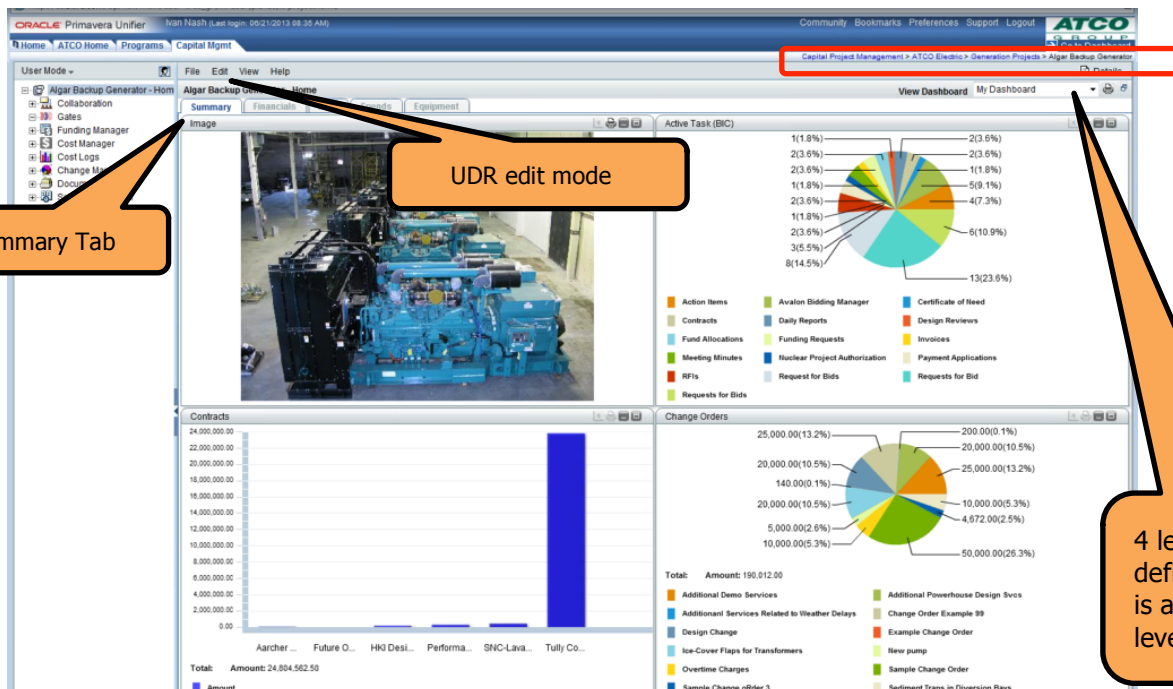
ORACLE Primavera Unifier | Ivan Nash (Last login: 06/21/2013 08:35 AM) | Community Bookmarks Preferences Support Logout | ATCO GROUP

Home | ATCO Home | Programs | Capital Mgmt | Go to Dashboard

Capital Project Management > ATCO Electric > Generation Projects > Algar Backup Generator

User Mode

Algar Backup Generator - Hom
Collaboration
Gates
Funding Manager
Cost Manager
Cost Logs
Change Ma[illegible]
Docu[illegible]
S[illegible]

File Edit View Help

Details

Algar Backup Ge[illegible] Home

View Dashboard My Dashboard

Summary | Financials | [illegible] | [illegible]ends | Equipment

Image

UDR edit mode

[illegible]mmary Tab

Active Task (BIC)

1(1.8%) 2(3.6%) 2(3.6%) 2(3.6%) 1(1.8%) 1(1.8%) 2(3.6%) 5(9.1%) 2(3.6%) 4(7.3%) 1(1.8%) 2(3.6%) 6(10.9%) 3(5.5%) 8(14.5%) 13(23.6%)

Action Items | Avalon Bidding Manager | Certificate of Need
Contracts | Daily Reports | Design Reviews
Fund Allocations | Funding Requests | Invoices
Meeting Minutes | Nuclear Project Authorization | Payment Applications
RFIs | Request for Bids | Requests for Bid
Requests for Bids

Contracts

24,000,000.00 22,000,000.00 20,000,000.00 18,000,000.00 16,000,000.00 14,000,000.00 12,000,000.00 10,000,000.00 8,000,000.00 6,000,000.00 4,000,000.00 2,000,000.00 0.00

Aarcher ... Future O... HKI Desi... Performa... SNC-Lava... Tully Co...

Total: Amount: 24,804,562.50

Amount

Change Orders

25,000.00(13.2%) 200.00(0.1%) 20,000.00(10.5%) 20,000.00(10.5%) 25,000.00(13.2%) 140.00(0.1%) 20,000.00(10.5%) 10,000.00(5.3%) 4,672.00(2.5%) 5,000.00(2.6%) 10,000.00(5.3%) 50,000.00(26.3%)

Total: Amount: 190,012.00

Additional Demo Services | Additional Powerhouse Design Svcs
Additionanl Services Related to Weather Delays | Change Order Example 99
Design Change | Example Change Order
Ice-Cover Flaps for Transformers | New pump
Overtime Charges | Sample Change Order
Sample Change oRder 3 | Sediment Traps in Diversion Bays

4 le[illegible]
def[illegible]
is a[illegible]
leve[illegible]